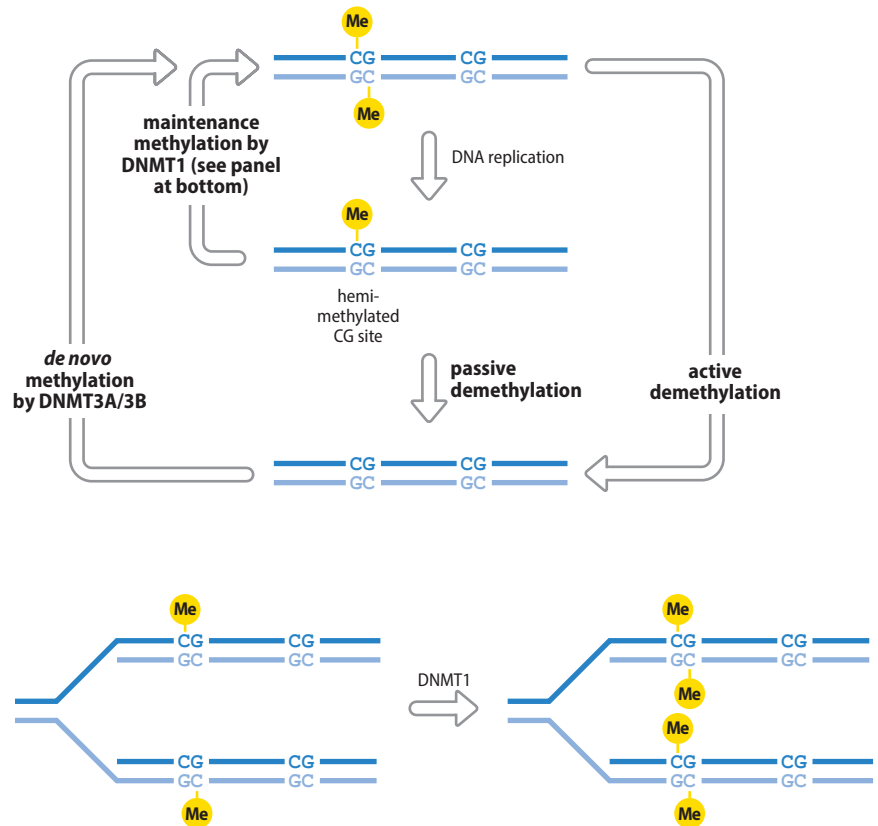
Me
CG CG
GC GC
Me

maintenance methylation by DNMT1 (see panel at bottom)

DNA replication

Me
CG CG
GC GC

hemi-methylated CG site

de novo methylation by DNMT3A/3B

passive demethylation

active demethylation

CG CG
GC GC

Me
CG CG
GC GC

CG CG
GC GC
Me

DNMT1

Me
CG CG
GC GC
Me

Me
CG CG
GC GC
Me